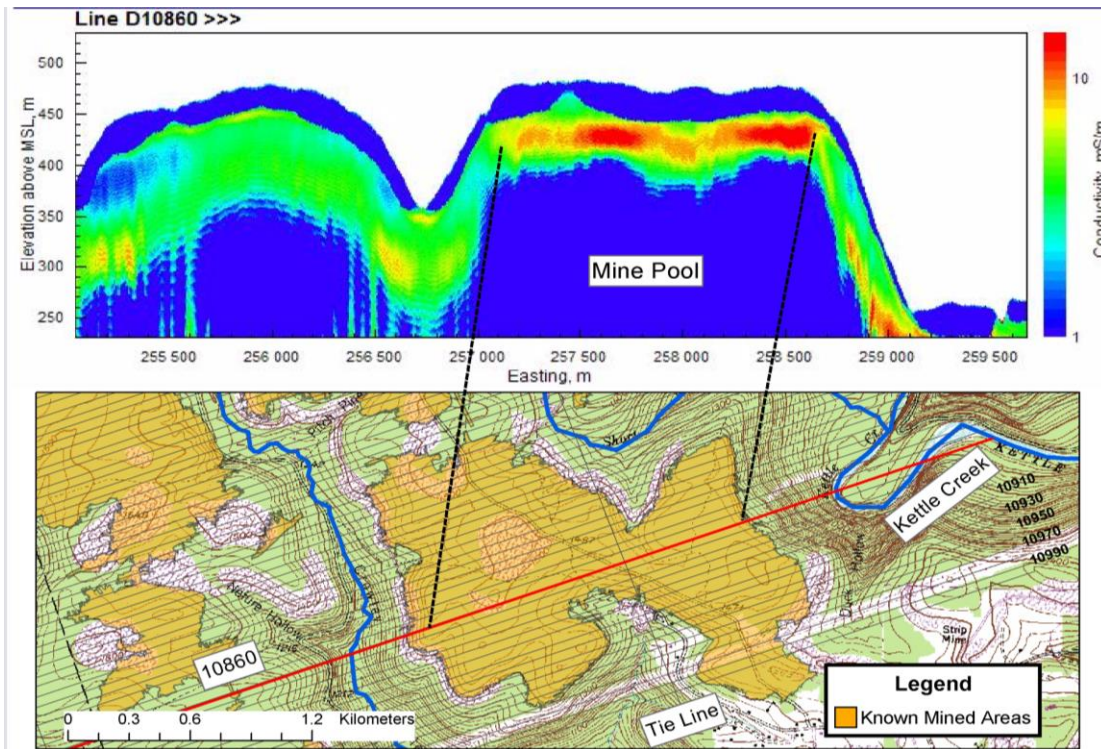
Line D10860 >>>

500
450
400
350
300
250

Elevation above MSL, m

Mine Pool

255 500
256 000
256 500
257 000
257 500
258 000
258 500
259 000
259 500

Easting, m

10
1

Conductivity, mS/m

KETTLE
Kettle Creek
10910
10930
10950
10970
10990

10860

Strip Mine

Tie Line

0 0.3 0.6 1.2 Kilometers

Legend
Known Mined Areas